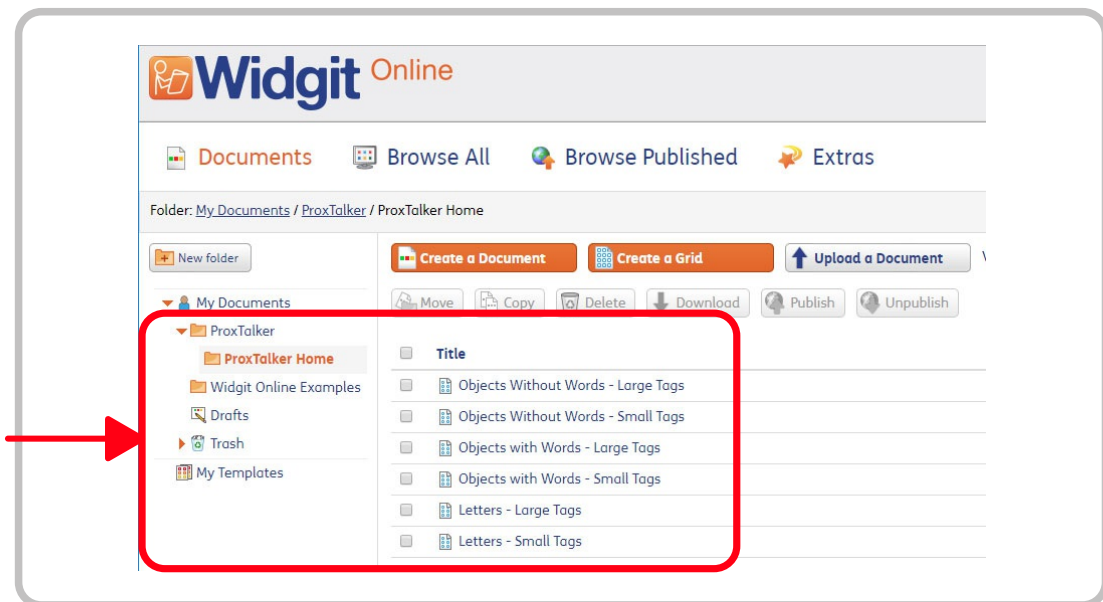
Widgit Online

Documents Browse All Browse Published Extras

Folder: My Documents / ProxTalker / ProxTalker Home

New folder

My Documents
ProxTalker
ProxTalker Home
Widgit Online Examples
Drafts
Trash
My Templates

Create a Document Create a Grid Upload a Document

Move Copy Delete Download Publish Unpublish

Title
Objects Without Words - Large Tags
Objects Without Words - Small Tags
Objects with Words - Large Tags
Objects with Words - Small Tags
Letters - Large Tags
Letters - Small Tags